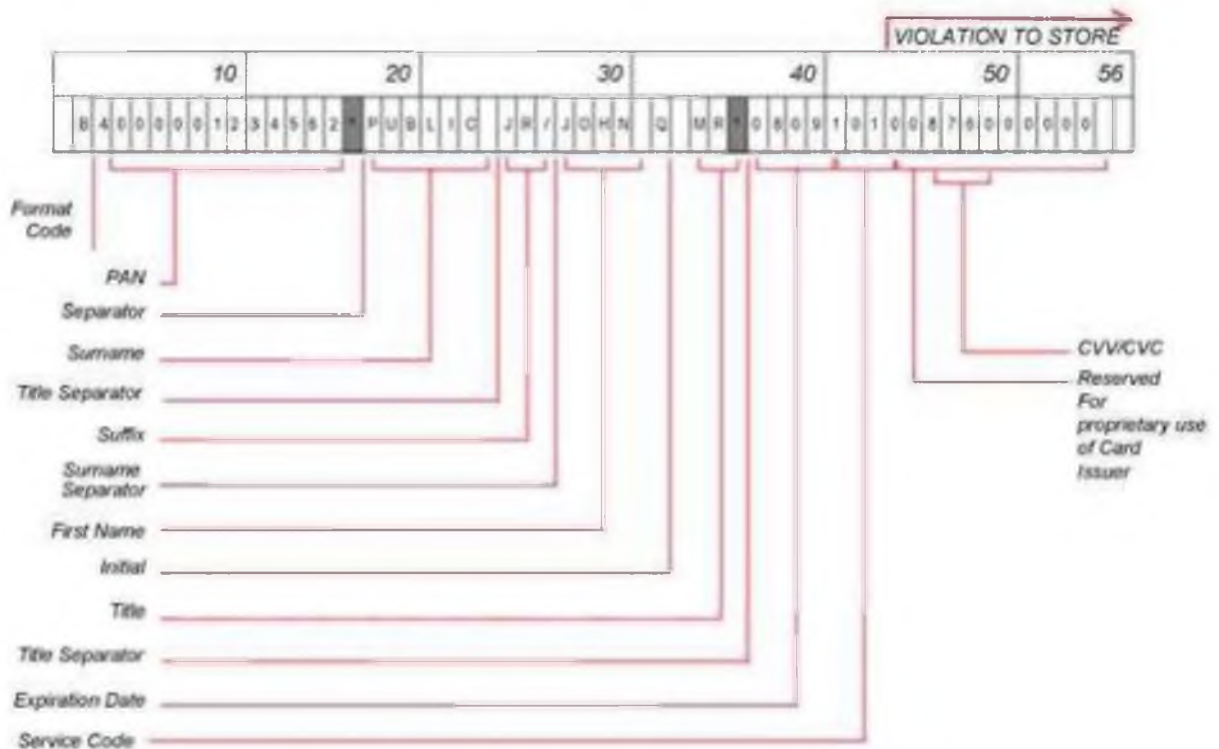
VIOLATION TO STORE

| 10 | 20 | 30 | 40 | 50 | 56 |
|---|---|---|---|---|---|

B 4 0 0 0 0 0 1 2 3 4 5 6 2 ^ P U B L I C J R / J O H N Q M R ^ 0 8 0 9 1 0 1 0 0 8 7 6 0 0 0 0 0 0

Format Code

PAN

Separator

Surname

Title Separator

Suffix

Surname Separator

First Name

Initial

Title

Title Separator

Expiration Date

Service Code

CVV/CVC

Reserved For proprietary use of Card Issuer